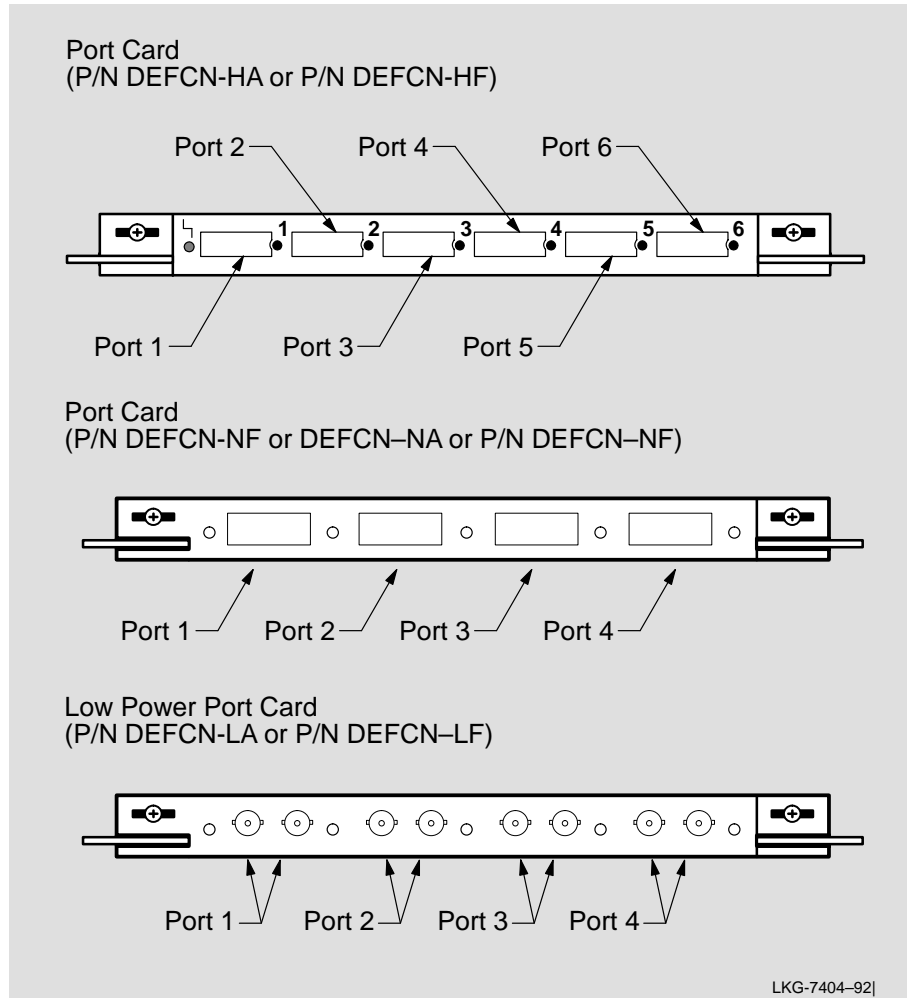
Port Card
(P/N DEFCN-HA or P/N DEFCN-HF)

Port 2
Port 4
Port 6

1
2
3
4
5
6

Port 1
Port 3
Port 5

Port Card
(P/N DEFCN-NF or DEFCN–NA or P/N DEFCN–NF)

Port 1
Port 2
Port 3
Port 4

Low Power Port Card
(P/N DEFCN-LA or P/N DEFCN–LF)

Port 1
Port 2
Port 3
Port 4

LKG-7404–92|